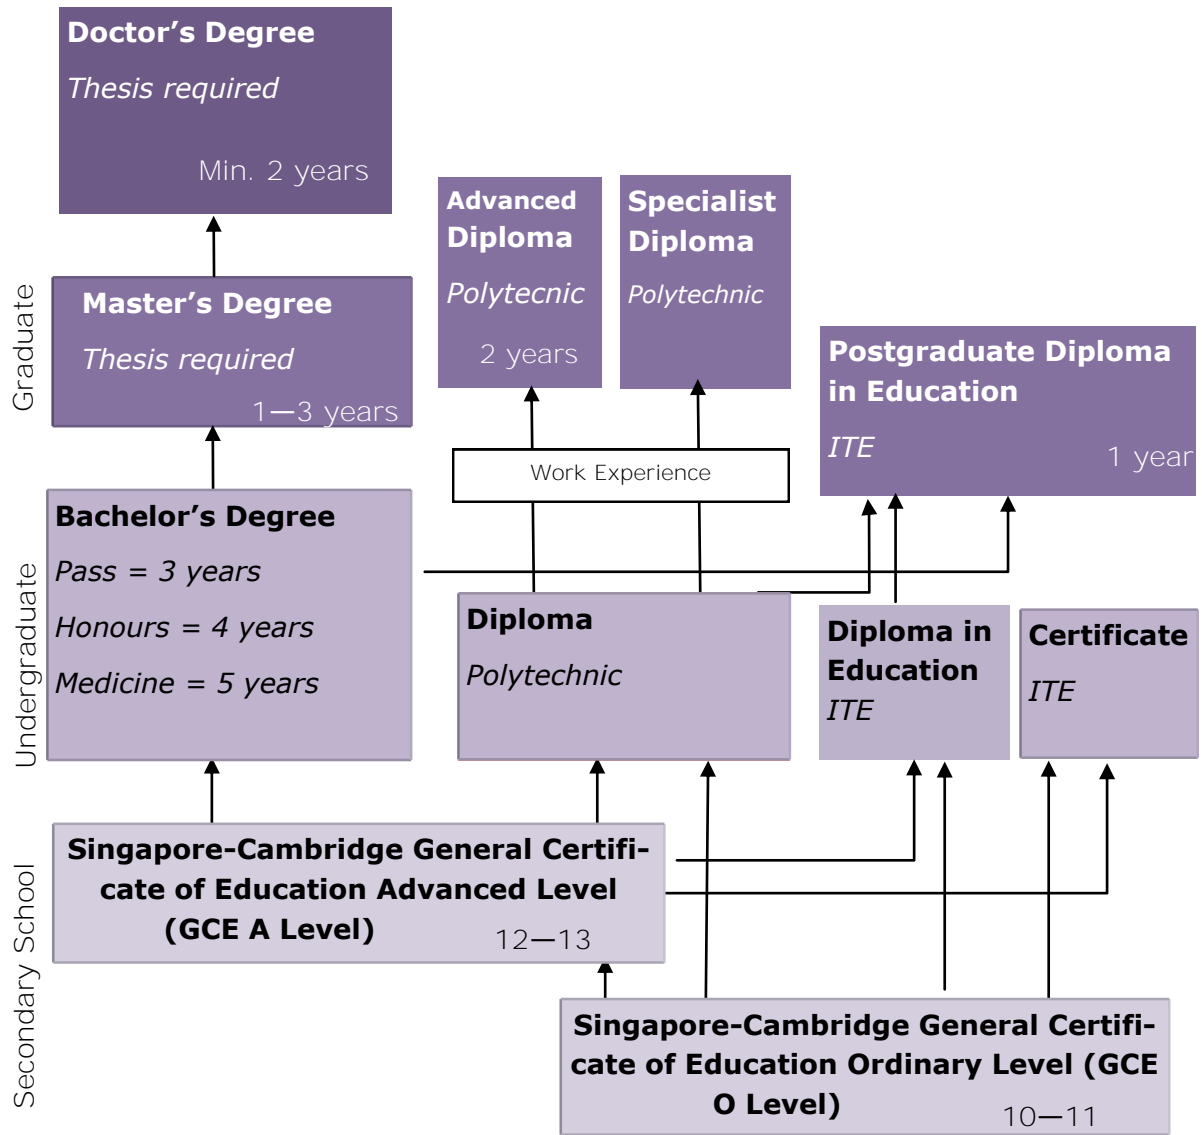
Doctor's Degree
Thesis required
Min. 2 years

Graduate

Master's Degree
Thesis required
1—3 years

Advanced Diploma
Polytecnic
2 years

Specialist Diploma
Polytechnic

Postgraduate Diploma in Education
ITE
1 year

Work Experience

Undergraduate

Bachelor's Degree
Pass = 3 years
Honours = 4 years
Medicine = 5 years

Diploma
Polytechnic

Diploma in Education
ITE

Certificate
ITE

Secondary School

Singapore-Cambridge General Certificate of Education Advanced Level (GCE A Level)
12—13

Singapore-Cambridge General Certificate of Education Ordinary Level (GCE O Level)
10—11